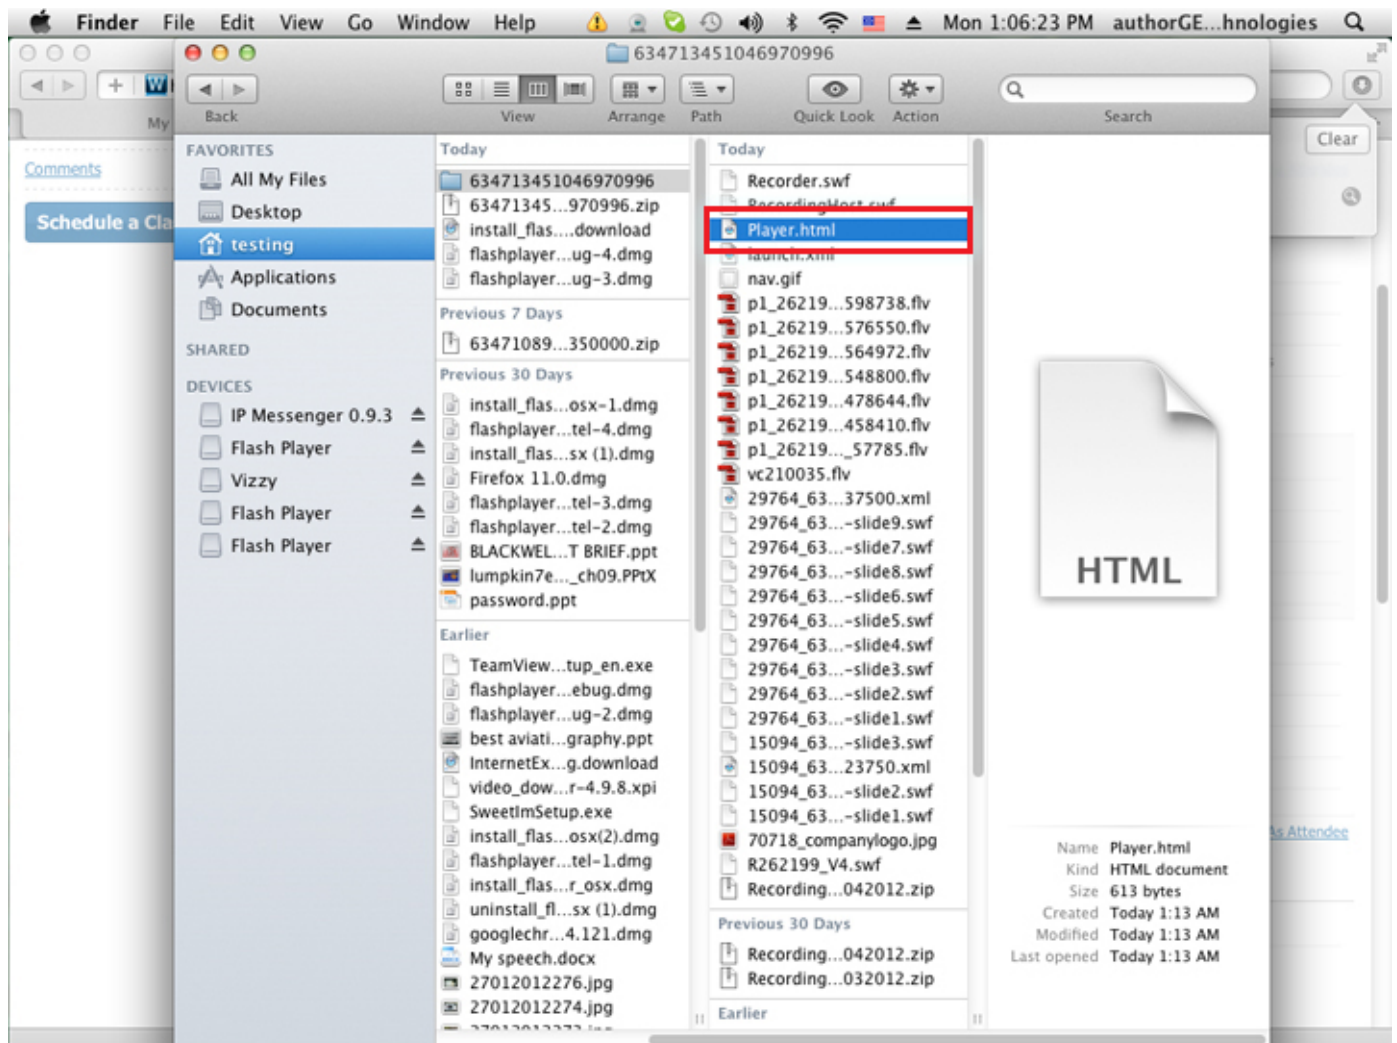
Finder File Edit View Go Window Help Mon 1:06:23 PM authorGE...hnologies

634713451046970996

Back View Arrange Path Quick Look Action Search

My

Comments

Schedule a Cla

Clear

FAVORITES
All My Files
Desktop
testing
Applications
Documents

SHARED

DEVICES
IP Messenger 0.9.3
Flash Player
Vizzy
Flash Player
Flash Player

Today
634713451046970996
63471345...970996.zip
install_flas....download
flashplayer...ug-4.dmg
flashplayer...ug-3.dmg

Previous 7 Days
63471089...350000.zip

Previous 30 Days
install_flas...osx-1.dmg
flashplayer...tel-4.dmg
install_flas...sx (1).dmg
Firefox 11.0.dmg
flashplayer...tel-3.dmg
flashplayer...tel-2.dmg
BLACKWEL...T BRIEF.ppt
lumpkin7e..._ch09.PPtX
password.ppt

Earlier
TeamView...tup_en.exe
flashplayer...ebug.dmg
flashplayer...ug-2.dmg
best aviati...graphy.ppt
InternetEx...g.download
video_dow...r-4.9.8.xpi
SweetImSetup.exe
install_flas...osx(2).dmg
flashplayer...tel-1.dmg
install_flas...r_osx.dmg
uninstall_fl...sx (1).dmg
googlechr...4.121.dmg
My speech.docx
27012012276.jpg
27012012274.jpg

Today
Recorder.swf
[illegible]
Player.html
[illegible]
nav.gif
p1_26219...598738.flv
p1_26219...576550.flv
p1_26219...564972.flv
p1_26219...548800.flv
p1_26219...478644.flv
p1_26219...458410.flv
p1_26219..._57785.flv
vc210035.flv
29764_63...37500.xml
29764_63...-slide9.swf
29764_63...-slide7.swf
29764_63...-slide8.swf
29764_63...-slide6.swf
29764_63...-slide5.swf
29764_63...-slide4.swf
29764_63...-slide3.swf
29764_63...-slide2.swf
29764_63...-slide1.swf
15094_63...-slide3.swf
15094_63...23750.xml
15094_63...-slide2.swf
15094_63...-slide1.swf
70718_companylogo.jpg
R262199_V4.swf
Recording...042012.zip

Previous 30 Days
Recording...042012.zip
Recording...032012.zip

Earlier

HTML

s Attendee

Name Player.html
Kind HTML document
Size 613 bytes
Created Today 1:13 AM
Modified Today 1:13 AM
Last opened Today 1:13 AM